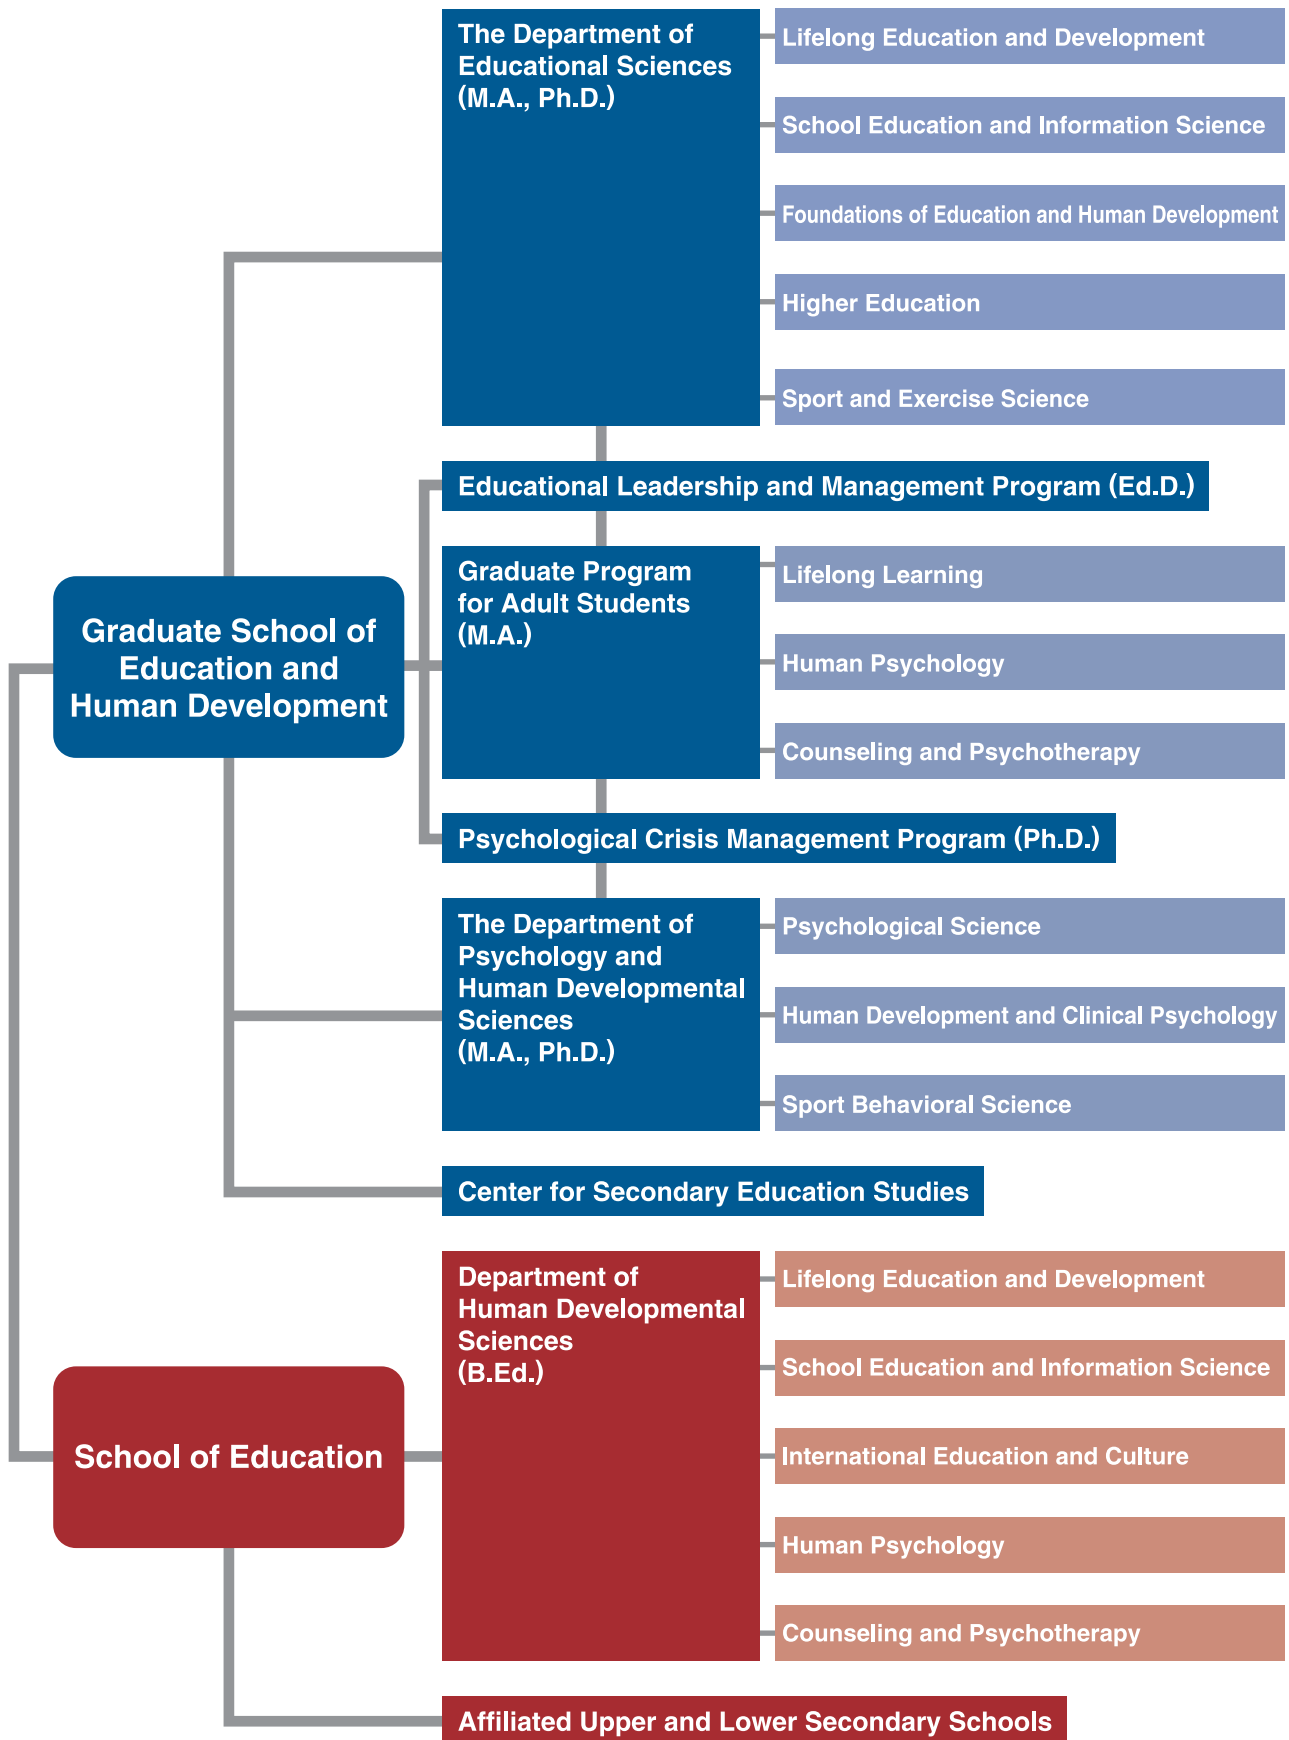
Graduate School of Education and Human Development

The Department of Educational Sciences (M.A., Ph.D.)

Lifelong Education and Development

School Education and Information Science

Foundations of Education and Human Development

Higher Education

Sport and Exercise Science

Educational Leadership and Management Program (Ed.D.)

Graduate Program for Adult Students (M.A.)

Lifelong Learning

Human Psychology

Counseling and Psychotherapy

Psychological Crisis Management Program (Ph.D.)

The Department of Psychology and Human Developmental Sciences (M.A., Ph.D.)

Psychological Science

Human Development and Clinical Psychology

Sport Behavioral Science

Center for Secondary Education Studies

School of Education

Department of Human Developmental Sciences (B.Ed.)

Lifelong Education and Development

School Education and Information Science

International Education and Culture

Human Psychology

Counseling and Psychotherapy

Affiliated Upper and Lower Secondary Schools